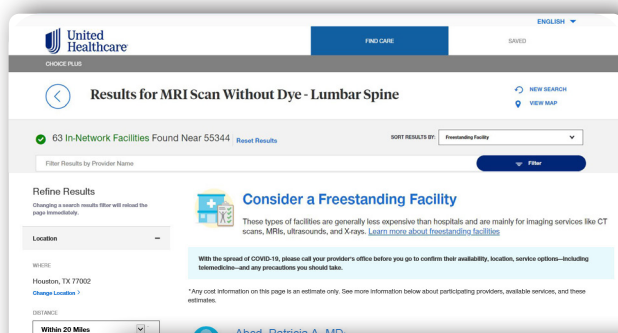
ENGLISH

United Healthcare

FIND CARE

SAVED

CHOICE PLUS

Results for MRI Scan Without Dye - Lumbar Spine

NEW SEARCH

VIEW MAP

63 In-Network Facilities Found Near 55344 Reset Results

SORT RESULTS BY: Freestanding Facility

Filter Results by Provider Name

Filter

Refine Results

Changing a search results filter will reload the page immediately.

Location

WHERE

Houston, TX 77002

Change Location >

DISTANCE

Within 20 Miles

Consider a Freestanding Facility

These types of facilities are generally less expensive than hospitals and are mainly for imaging services like CT scans, MRIs, ultrasounds, and X-rays. Learn more about freestanding facilities

With the spread of COVID-19, please call your provider's office before you go to confirm their availability, location, service options—including telemedicine—and any precautions you should take.

*Any cost information on this page is an estimate only. See more information below about participating providers, available services, and these estimates.

Abad, Patricia A, MD